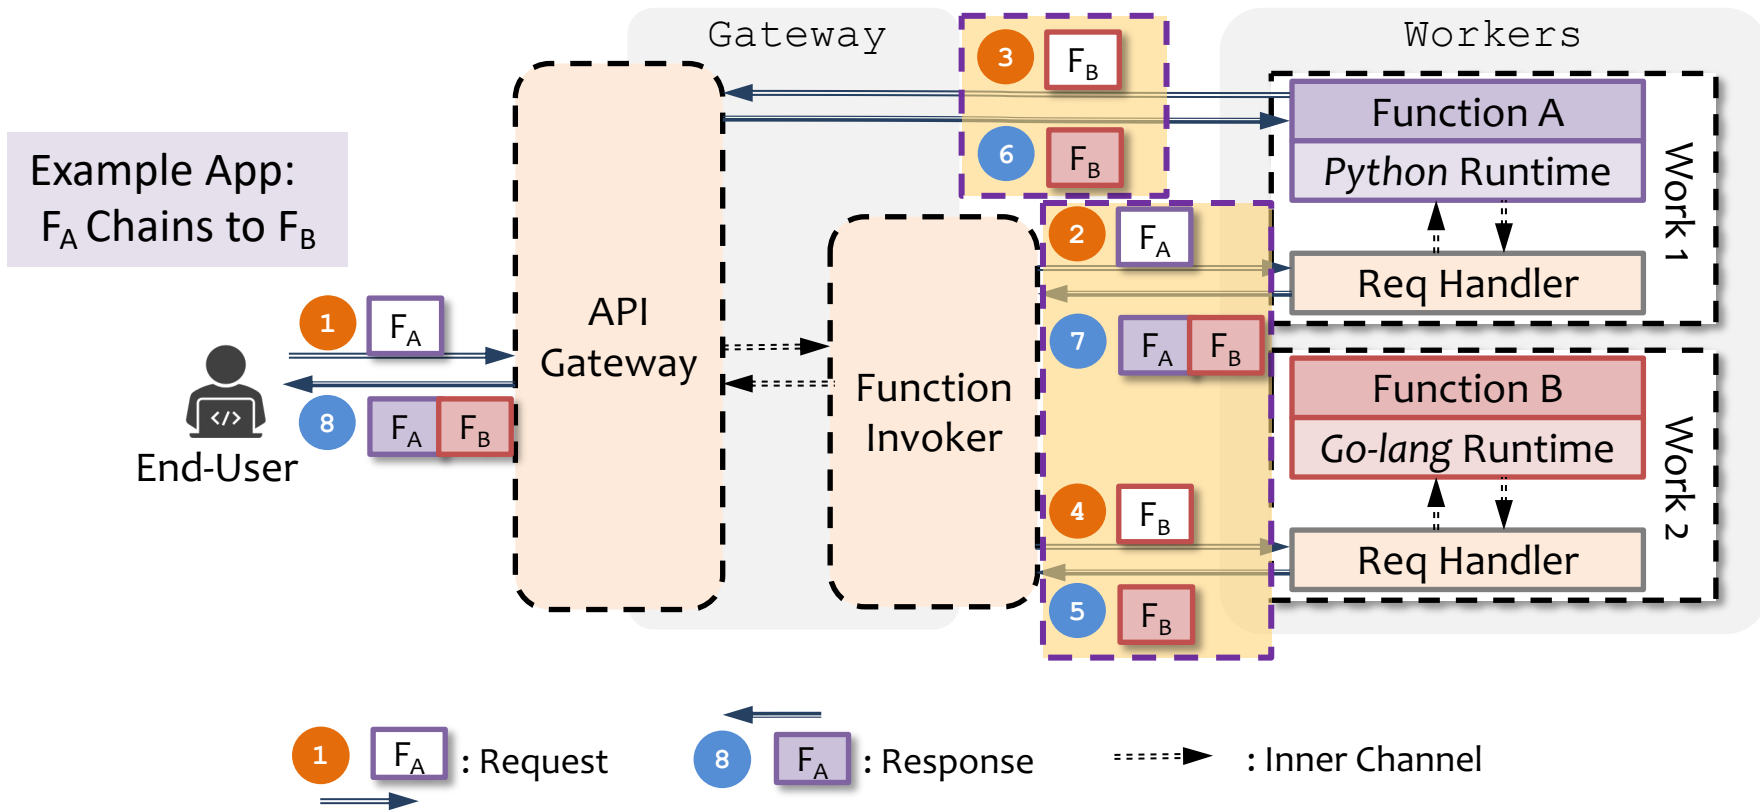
Gateway

Workers

Example App: $F_A$ Chains to $F_B$

3 $F_B$

6 $F_B$

Function A

Python Runtime

Work 1

2 $F_A$

Req Handler

1 $F_A$

API Gateway

7 $F_A$ $F_B$

Function Invoker

Function B

Go-lang Runtime

Work 2

8 $F_A$ $F_B$

End-User

4 $F_B$

Req Handler

5 $F_B$

1 $F_A$ : Request

8 $F_A$ : Response

: Inner Channel